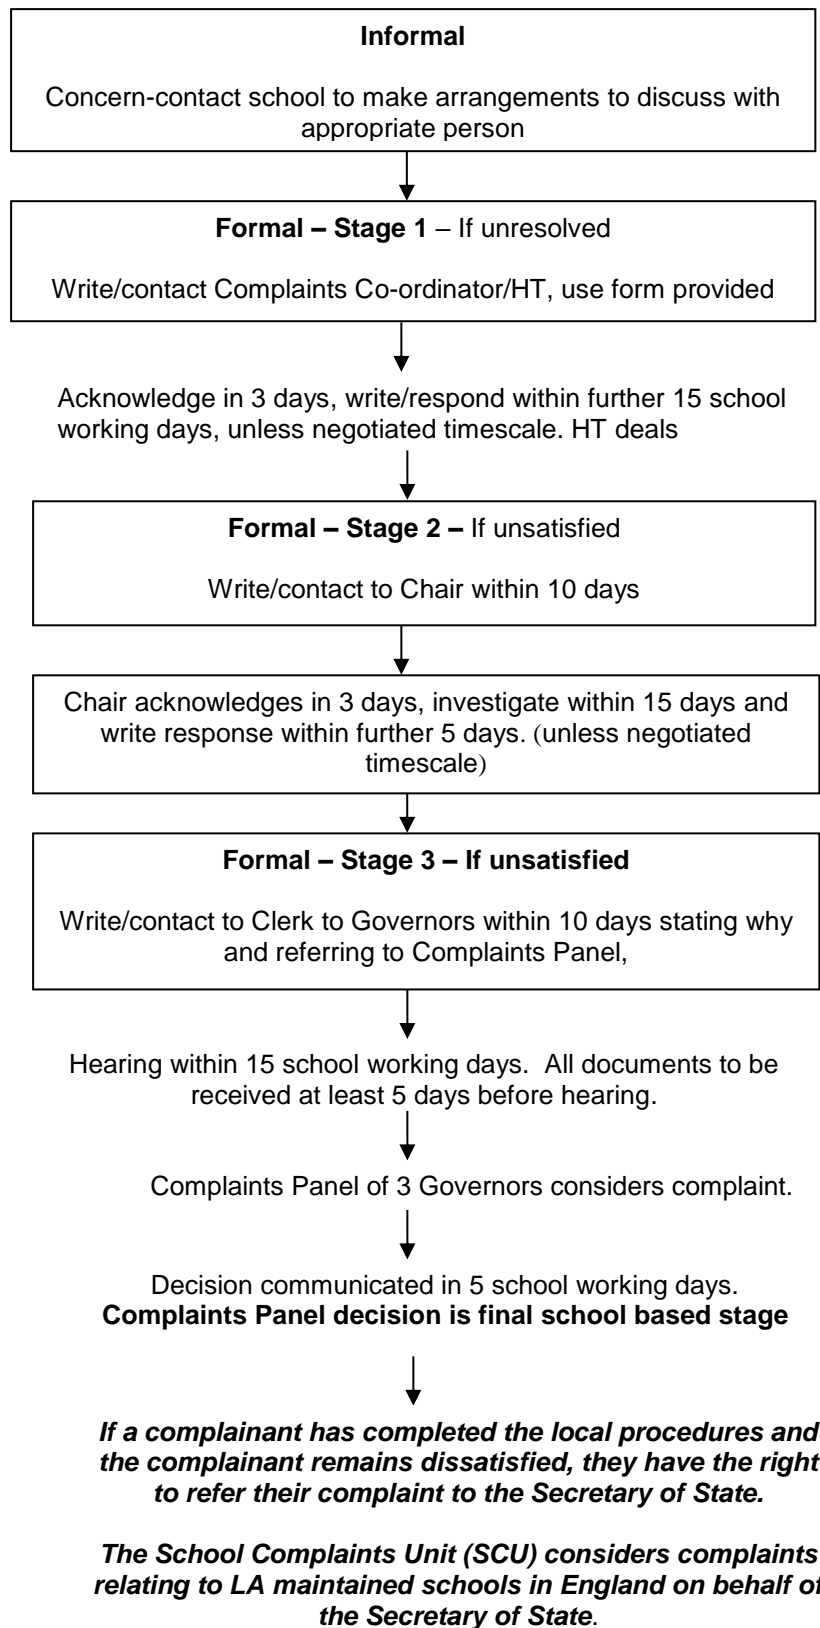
**Informal**

Concern-contact school to make arrangements to discuss with appropriate person

**Formal – Stage 1** – If unresolved

Write/contact Complaints Co-ordinator/HT, use form provided

Acknowledge in 3 days, write/respond within further 15 school working days, unless negotiated timescale. HT deals

**Formal – Stage 2 –** If unsatisfied

Write/contact to Chair within 10 days

Chair acknowledges in 3 days, investigate within 15 days and write response within further 5 days. (unless negotiated timescale)

**Formal – Stage 3 – If unsatisfied**

Write/contact to Clerk to Governors within 10 days stating why and referring to Complaints Panel,

Hearing within 15 school working days. All documents to be received at least 5 days before hearing.

Complaints Panel of 3 Governors considers complaint.

Decision communicated in 5 school working days.
**Complaints Panel decision is final school based stage**

***If a complainant has completed the local procedures and the complainant remains dissatisfied, they have the right to refer their complaint to the Secretary of State.***

***The School Complaints Unit (SCU) considers complaints relating to LA maintained schools in England on behalf of the Secretary of State.***